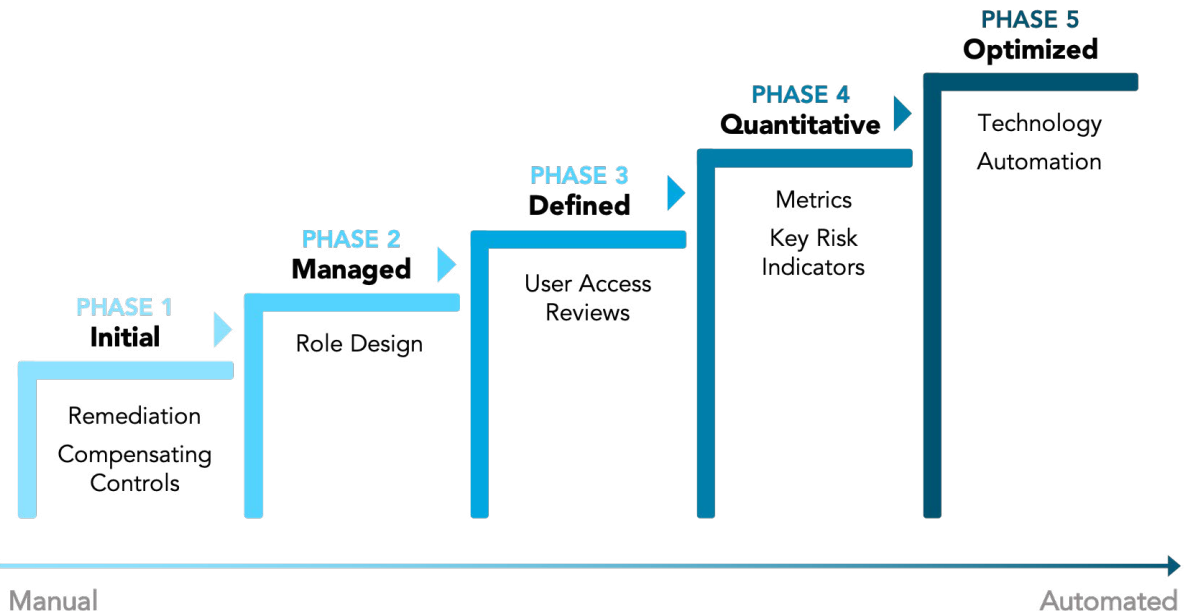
PHASE 5
Optimized

Technology
Automation

PHASE 4
Quantitative

Metrics
Key Risk Indicators

PHASE 3
Defined

User Access Reviews

PHASE 2
Managed

Role Design

PHASE 1
Initial

Remediation
Compensating Controls

Manual

Automated